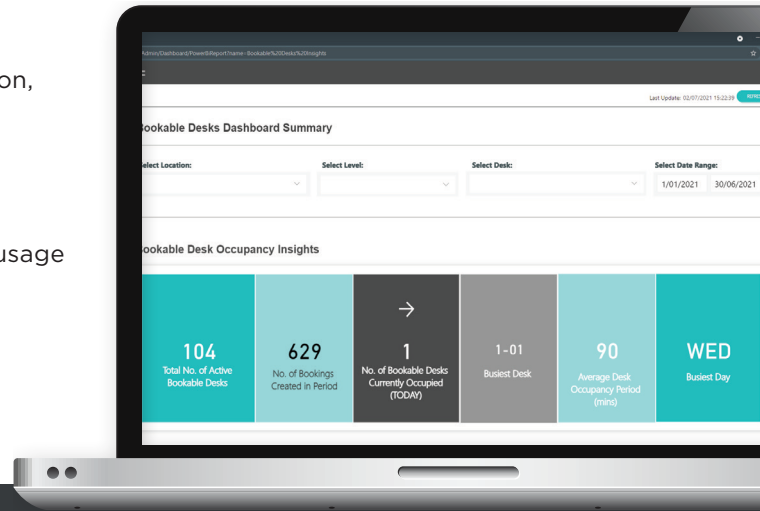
on,

usage

/Admin/Dashboard/PowerBiReport?name=Bookable%20Desks%20Insights

Last Update: 02/07/2021 15:22:39 REFRE

Bookable Desks Dashboard Summary

Select Location:

Select Level:

Select Desk:

Select Date Range:

1/01/2021 30/06/2021

Bookable Desk Occupancy Insights

104
Total No. of Active Bookable Desks

629
No. of Bookings Created in Period

→

1
No. of Bookable Desks Currently Occupied (TODAY)

1-01
Busiest Desk

90
Average Desk Occupancy Period (mins)

WED
Busiest Day